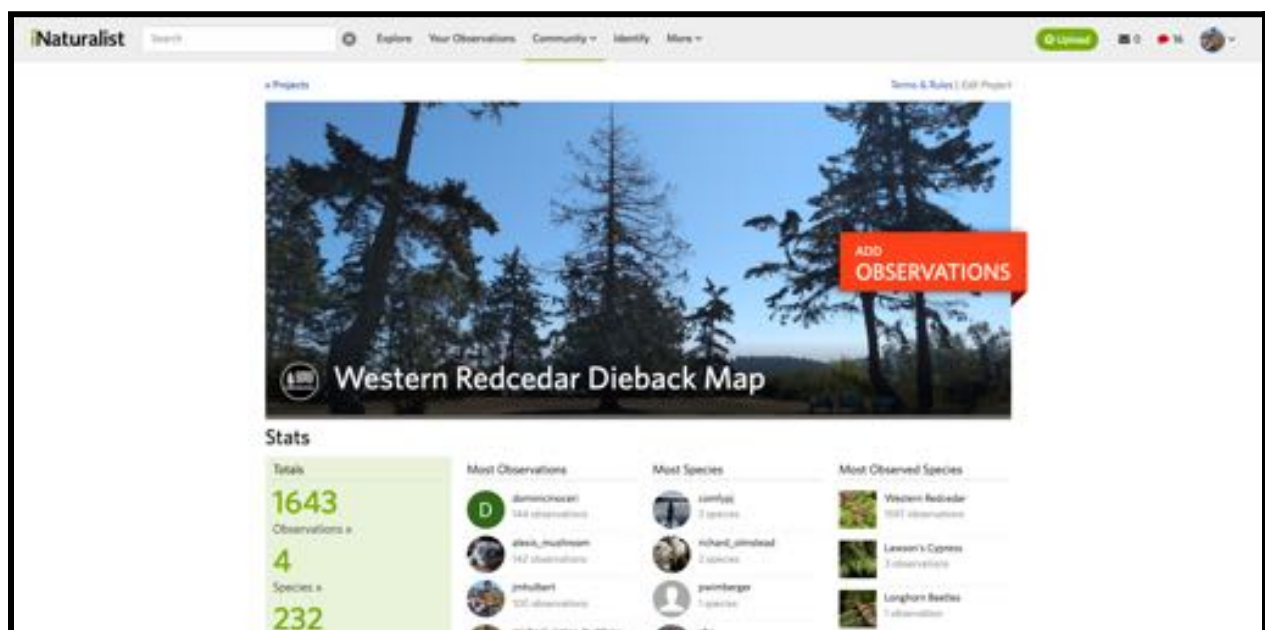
iNaturalist Search Explore Your Observations Community Identify More

Upload 0 16

« Projects

Terms & Rules | Edit Project

ADD OBSERVATIONS

Western Redcedar Dieback Map

Stats

Totals

1643

Observations »

4

Species »

232

Most Observations

D dominicnozari 144 observations

alexis_mushroom 142 observations

jmhulbert 100 observations

Most Species

comfyjoj 3 species

richard_olmstead 2 species

pwimberger 1 species

Most Observed Species

Western Redcedar 1641 observations

Lawson's Cypress 3 observations

Longhorn Beetles 1 observation